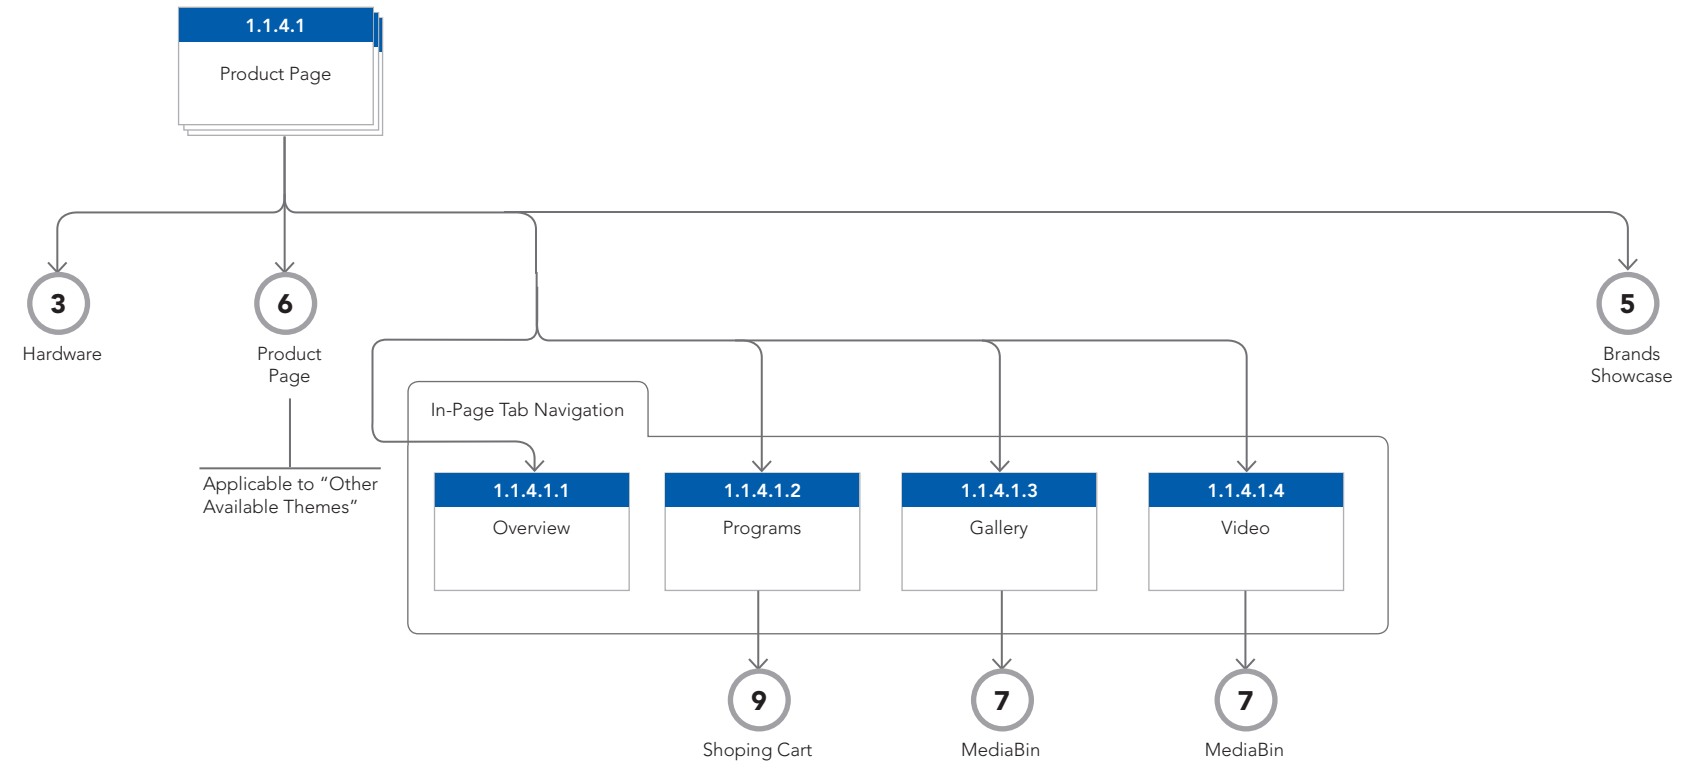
1.1.4.1
Product Page

3
Hardware

6
Product Page

Applicable to “Other Available Themes”

5
Brands Showcase

In-Page Tab Navigation

1.1.4.1.1
Overview

1.1.4.1.2
Programs

1.1.4.1.3
Gallery

1.1.4.1.4
Video

9
Shoping Cart

7
MediaBin

7
MediaBin